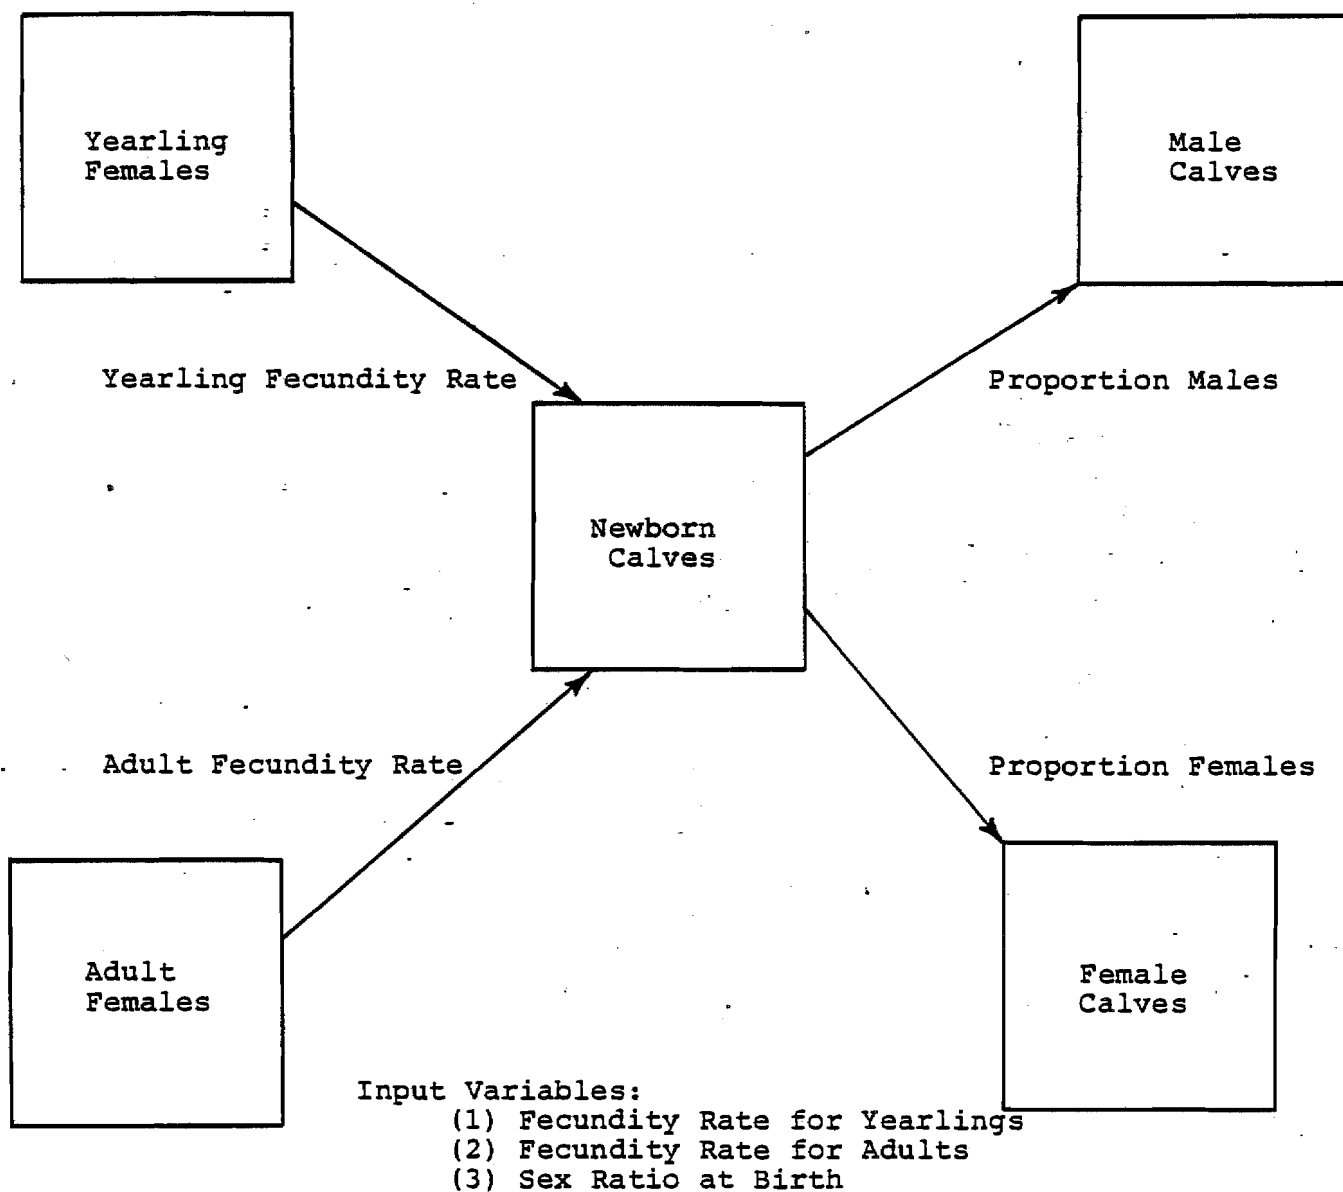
Yearling Females

Male Calves

Yearling Fecundity Rate

Proportion Males

Newborn Calves

Adult Fecundity Rate

Proportion Females

Adult Females

Female Calves

Input Variables:
(1) Fecundity Rate for Yearlings
(2) Fecundity Rate for Adults
(3) Sex Ratio at Birth